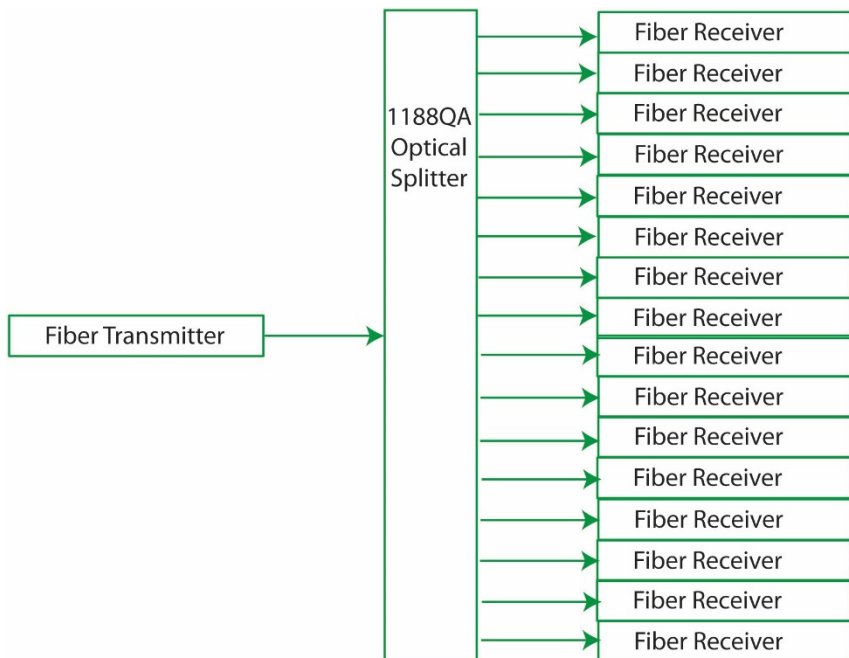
1188QA Optical Splitter

Fiber Transmitter

Fiber Receiver
Fiber Receiver
Fiber Receiver
Fiber Receiver
Fiber Receiver
Fiber Receiver
Fiber Receiver
Fiber Receiver
Fiber Receiver
Fiber Receiver
Fiber Receiver
Fiber Receiver
Fiber Receiver
Fiber Receiver
Fiber Receiver
Fiber Receiver